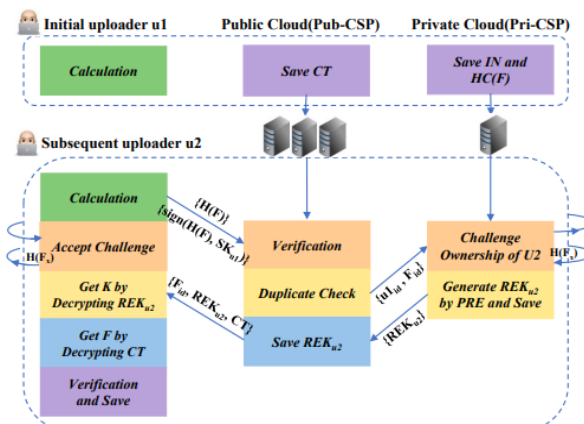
Initial uploader u1

Public Cloud(Pub-CSP)

Private Cloud(Pri-CSP)

Calculation

Save CT

Save IN and HC(F)

Subsequent uploader u2

Calculation

Accept Challenge

Get K by Decrypting REK$_{u2}$

Get F by Decrypting CT

Verification and Save

H(F$_{x}$)

{H(F)}

{sign(H(F), SK$_{u1}$)}

{F$_{id}$, REK$_{u2}$, CT}

Verification

Duplicate Check

Save REK$_{u2}$

{u1$_{id}$, F$_{id}$}

{REK$_{u2}$}

Challenge Ownership of U2

Generate REK$_{u2}$ by PRE and Save

H(F$_{x}$)